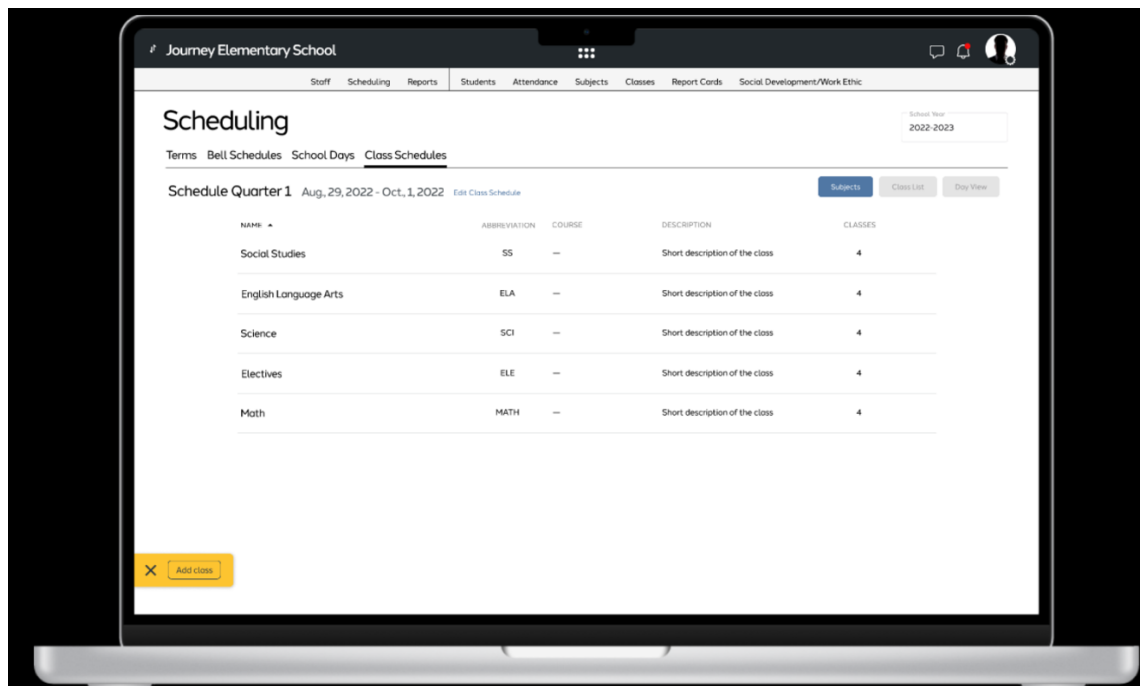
Journey Elementary School

Staff Scheduling Reports Students Attendance Subjects Classes Report Cards Social Development/Work Ethic

Scheduling

School Year
2022-2023

Terms Bell Schedules School Days Class Schedules

Schedule Quarter 1 Aug, 29, 2022 - Oct, 1, 2022 Edit Class Schedule

Subjects Class List Day View

| NAME ▲ | ABBREVIATION | COURSE | DESCRIPTION | CLASSES |
|---|---|---|---|---|
| Social Studies | SS | — | Short description of the class | 4 |
| English Language Arts | ELA | — | Short description of the class | 4 |
| Science | SCI | — | Short description of the class | 4 |
| Electives | ELE | — | Short description of the class | 4 |
| Math | MATH | — | Short description of the class | 4 |

Add class